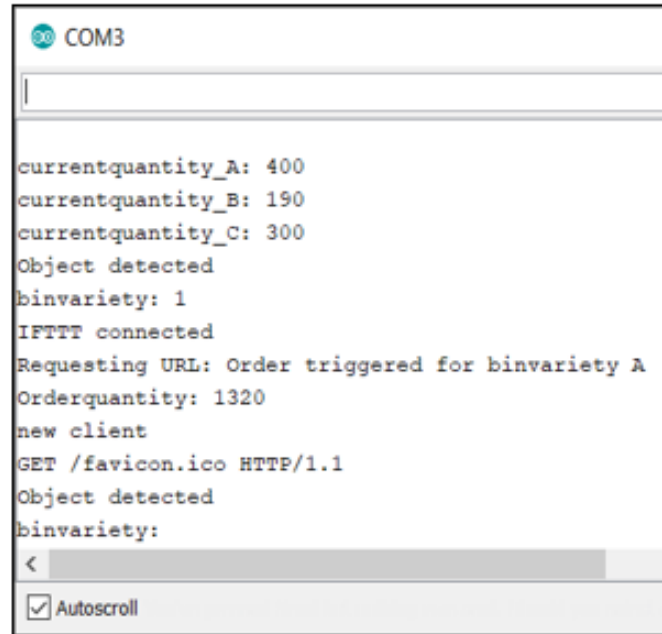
COM3

currentquantity_A: 400
currentquantity_B: 190
currentquantity_C: 300
Object detected
binvariety: 1
IFTTT connected
Requesting URL: Order triggered for binvariety A
Orderquantity: 1320
new client
GET /favicon.ico HTTP/1.1
Object detected
binvariety:

Autoscroll